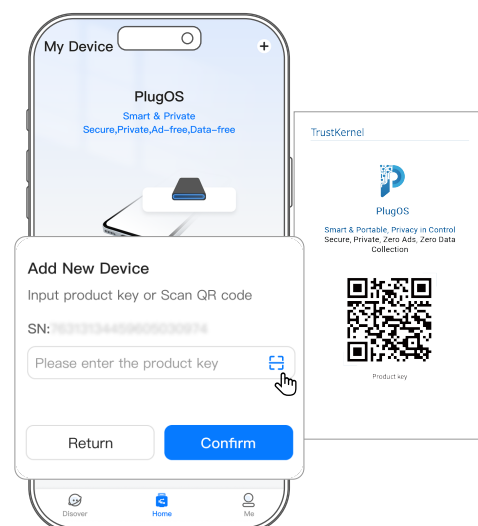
My Device

PlugOS

Smart & Private

Secure,Private,Ad-free,Data-free

Add New Device

Input product key or Scan QR code

SN: 7631313445960503097 4

Please enter the product key

Return

Confirm

Discover

Home

Me

TrustKernel

PlugOS

Smart & Portable, Privacy in Control

Secure, Private, Zero Ads, Zero Data Collection

Product key